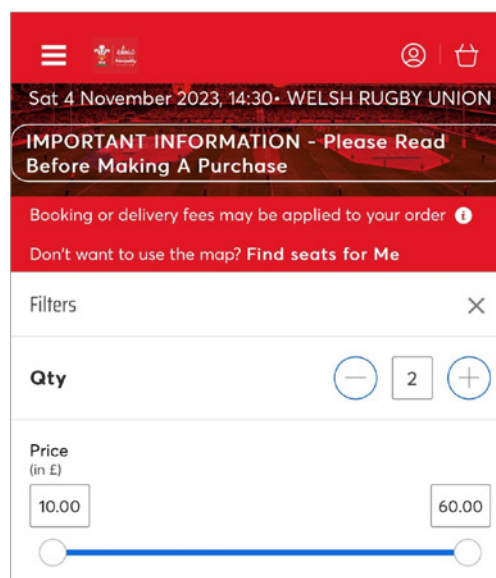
Sat 4 November 2023, 14:30• WELSH RUGBY UNION

IMPORTANT INFORMATION - Please Read Before Making A Purchase

Booking or delivery fees may be applied to your order

Don't want to use the map? Find seats for Me

Filters

Qty

2

Price
(in £)

10.00

60.00